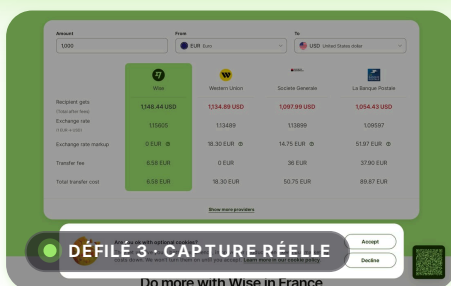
Amount
1,000

From
EUR Euro

To
USD United States dollar

| | Wise | Western Union | Societe Generale | La Banque Postale |
|---|---|---|---|---|
| Recipient gets (Total after fees) | 1,148.44 USD | 1,134.89 USD | 1,097.99 USD | 1,054.43 USD |
| Exchange rate (1 EUR → USD) | 1.15605 | 1.13489 | 1.13899 | 1.09597 |
| Exchange rate markup | 0 EUR | 18.30 EUR | 14.75 EUR | 51.97 EUR |
| Transfer fee | 6.55 EUR | 0 EUR | 36 EUR | 37.90 EUR |
| Total transfer cost | 6.55 EUR | 18.30 EUR | 50.75 EUR | 89.87 EUR |

Show more providers

Are you ok with optional cookies?
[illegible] Learn more in our cookie policy.

Accept

Decline

DÉFILE 3 : CAPTURE RÉELLE

Do more with Wise in France